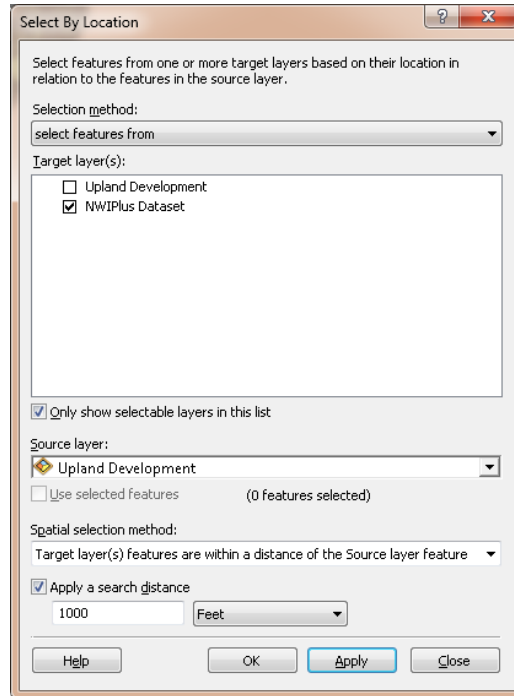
Select By Location

?

X

Select features from one or more target layers based on their location in relation to the features in the source layer.

Selection method:

select features from

Target layer(s):

Upland Development

NWIPlus Dataset

Only show selectable layers in this list

Source layer:

Upland Development

Use selected features

(0 features selected)

Spatial selection method:

Target layer(s) features are within a distance of the Source layer feature

Apply a search distance

1000

Feet

Help

OK

Apply

Close